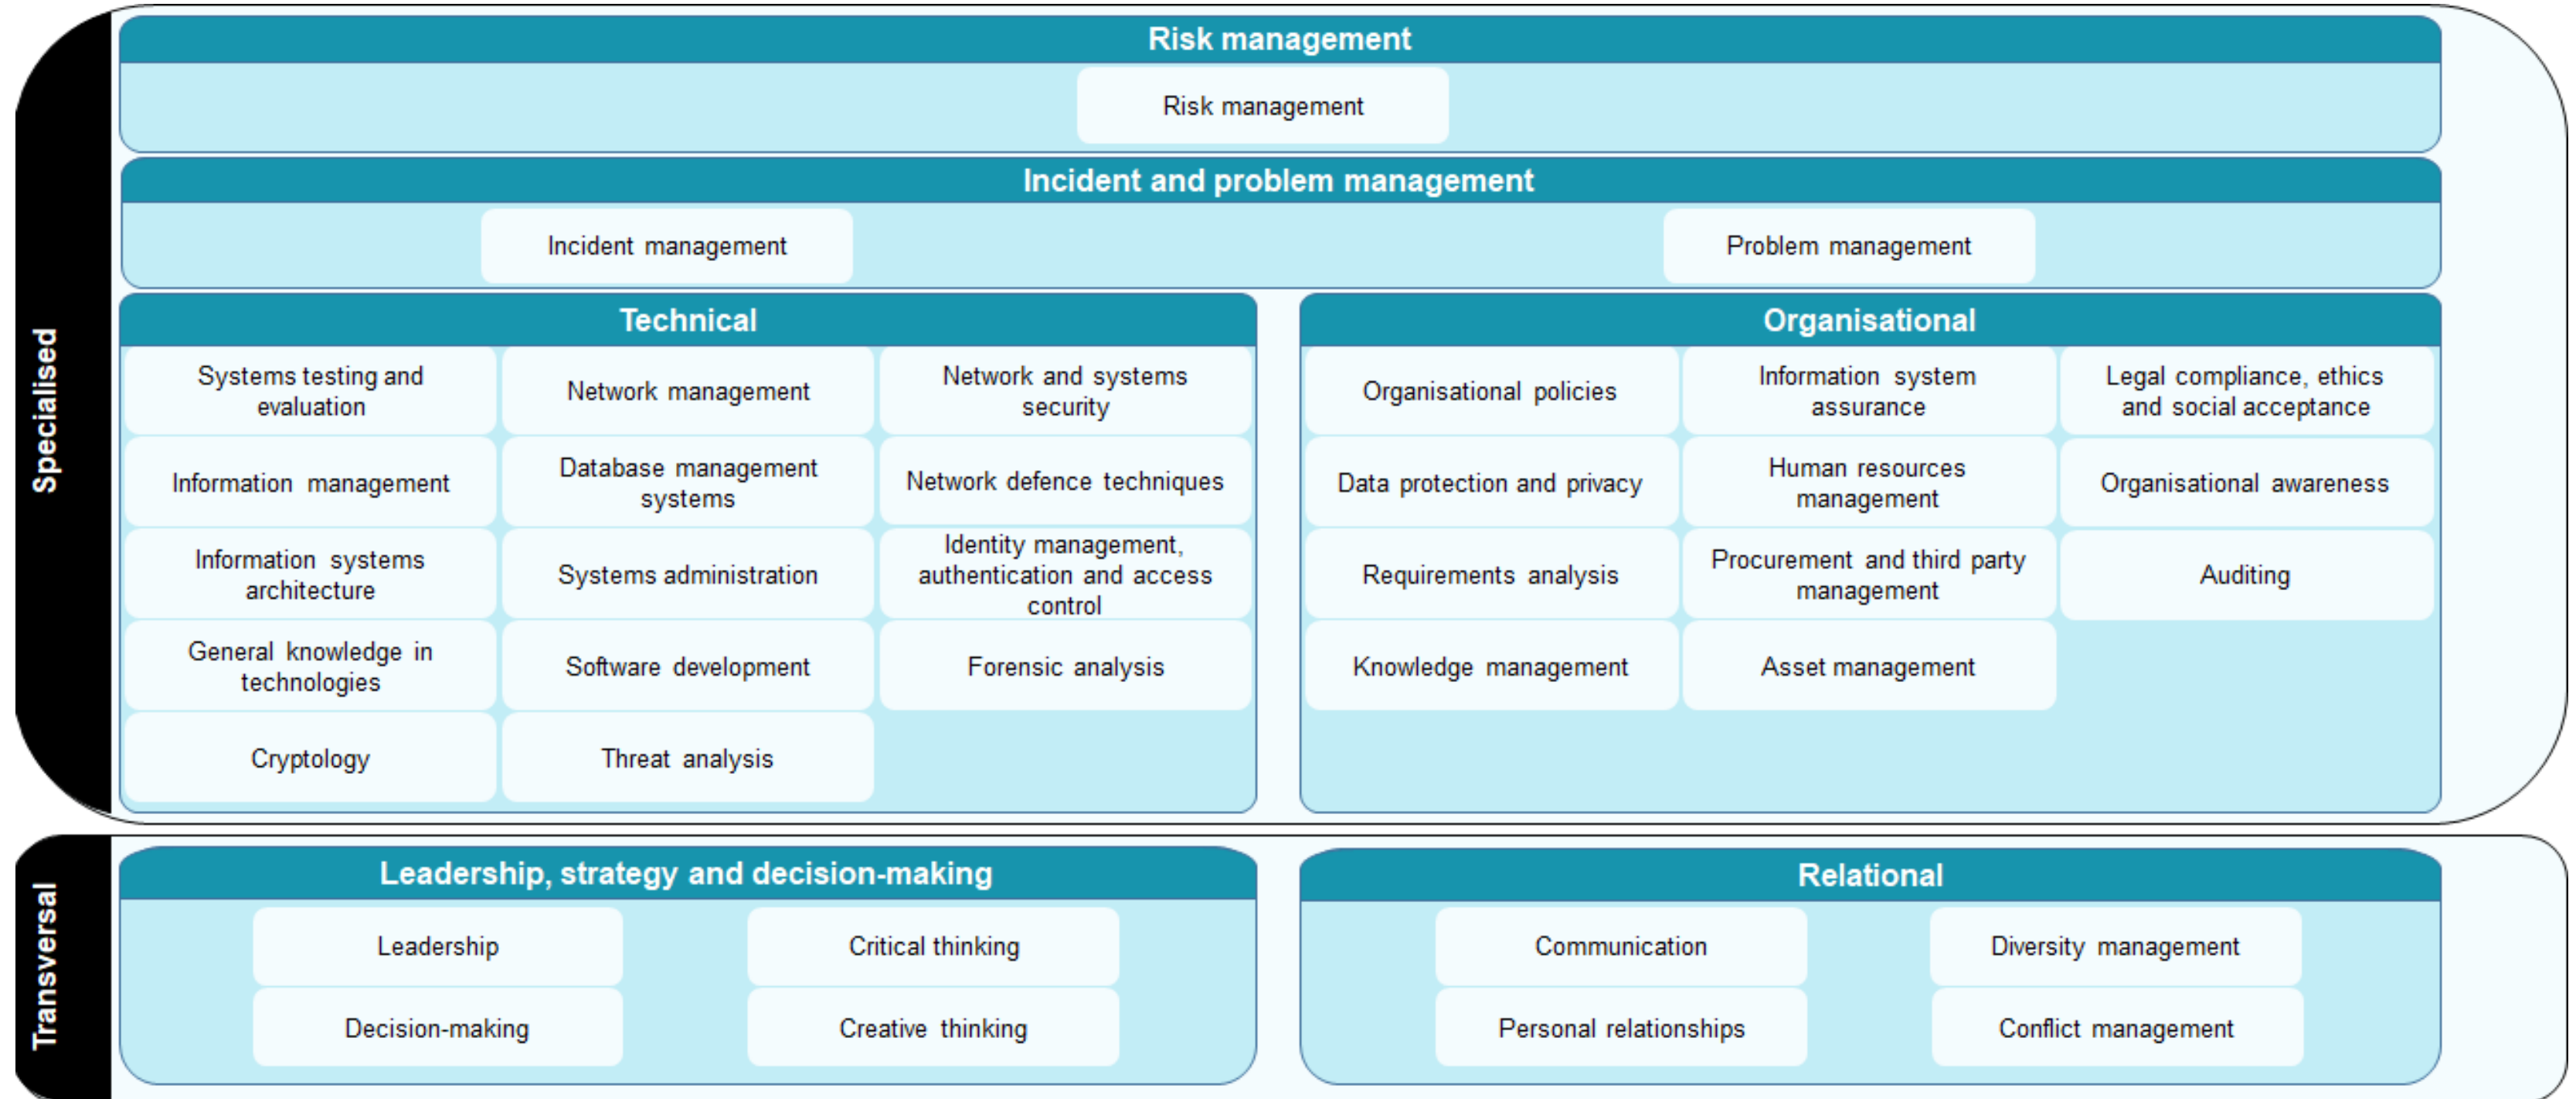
Specialised

Risk management

Risk management

Incident and problem management

Incident management

Problem management

Technical

Systems testing and evaluation

Network management

Network and systems security

Information management

Database management systems

Network defence techniques

Information systems architecture

Systems administration

Identity management, authentication and access control

General knowledge in technologies

Software development

Forensic analysis

Cryptology

Threat analysis

Organisational

Organisational policies

Information system assurance

Legal compliance, ethics and social acceptance

Data protection and privacy

Human resources management

Organisational awareness

Requirements analysis

Procurement and third party management

Auditing

Knowledge management

Asset management

Transversal

Leadership, strategy and decision-making

Leadership

Critical thinking

Decision-making

Creative thinking

Relational

Communication

Diversity management

Personal relationships

Conflict management